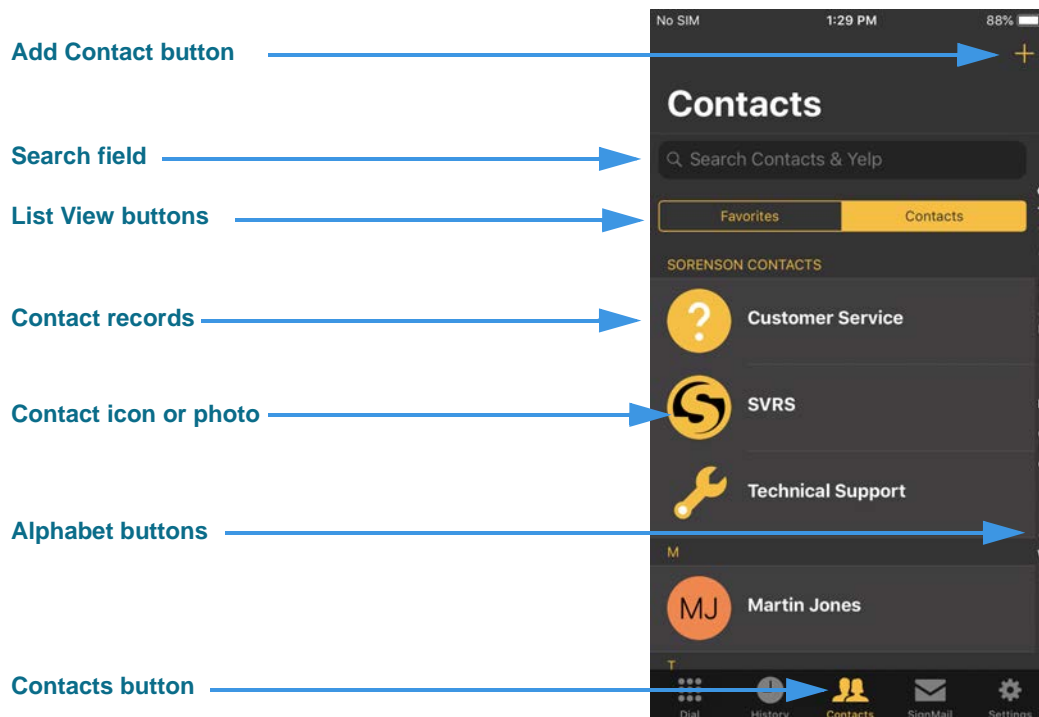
Add Contact button

Search field

List View buttons

Contact records

Contact icon or photo

Alphabet buttons

Contacts button

No SIM 1:29 PM 88%

+

Contacts

Search Contacts & Yelp

Favorites

Contacts

SORENSON CONTACTS

Customer Service

SVRS

Technical Support

M

MJ

Martin Jones

T

Dial

History

Contacts

SignMail

Settings